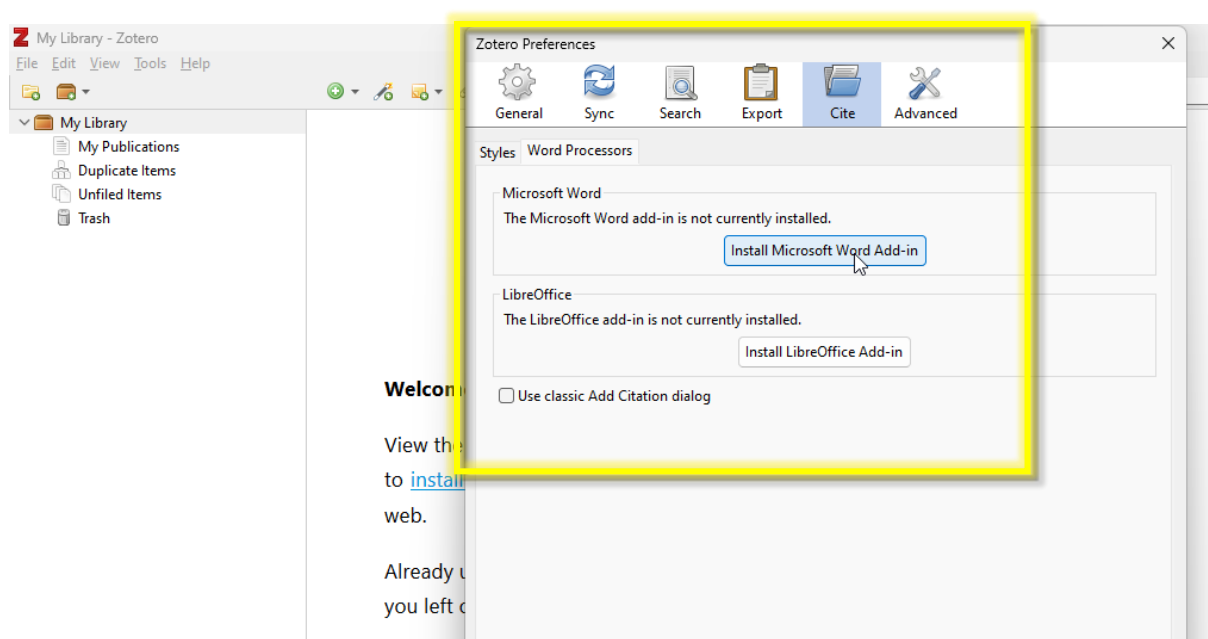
My Library - Zotero

File Edit View Tools Help

My Library
My Publications
Duplicate Items
Unfiled Items
Trash

Welco

View th
to instal
web.

Already
you left

Zotero Preferences

General Sync Search Export Cite Advanced

Styles Word Processors

Microsoft Word
The Microsoft Word add-in is not currently installed.
Install Microsoft Word Add-in

LibreOffice
The LibreOffice add-in is not currently installed.
Install LibreOffice Add-in

Use classic Add Citation dialog